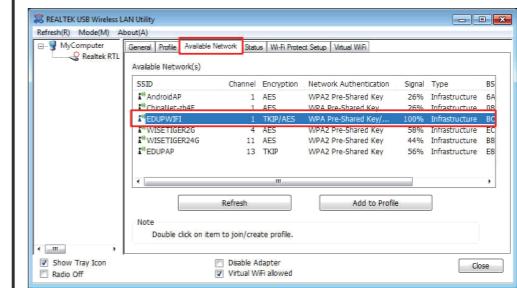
REALTEK USB Wireless LAN Utility
Refresh(R) Mode(M) About(A)

MyComputer
Realtek RTL

General | Profile | Available Network | Status | Wi-Fi Protect Setup | Virtual WiFi

Available Network(s)

| SSID | Channel | Encryption | Network Authentication | Signal | Type | BS |
|---|---|---|---|---|---|---|
| AndroidAP | 1 | AES | WPA2 Pre-Shared Key | 26% | Infrastructure | 6A |
| ChinaNet-zh4E | 1 | AES | WPA2 Pre-Shared Key | 26% | Infrastructure | 8B |
| EDUPWIFI | 1 | TKIP/AES | WPA Pre-Shared Key/... | 100% | Infrastructure | BC |
| WISETIGER2G | 4 | AES | WPA2 Pre-Shared Key | 58% | Infrastructure | EC |
| WISETIGER24G | 11 | AES | WPA2 Pre-Shared Key | 44% | Infrastructure | E8 |
| EDUPAP | 13 | TKIP | WPA2 Pre-Shared Key | 56% | Infrastructure | E8 |

Refresh
Add to Profile

Note
Double click on item to join/create profile.

Show Tray Icon
Radio Off
Disable Adapter
Virtual WiFi allowed
Close